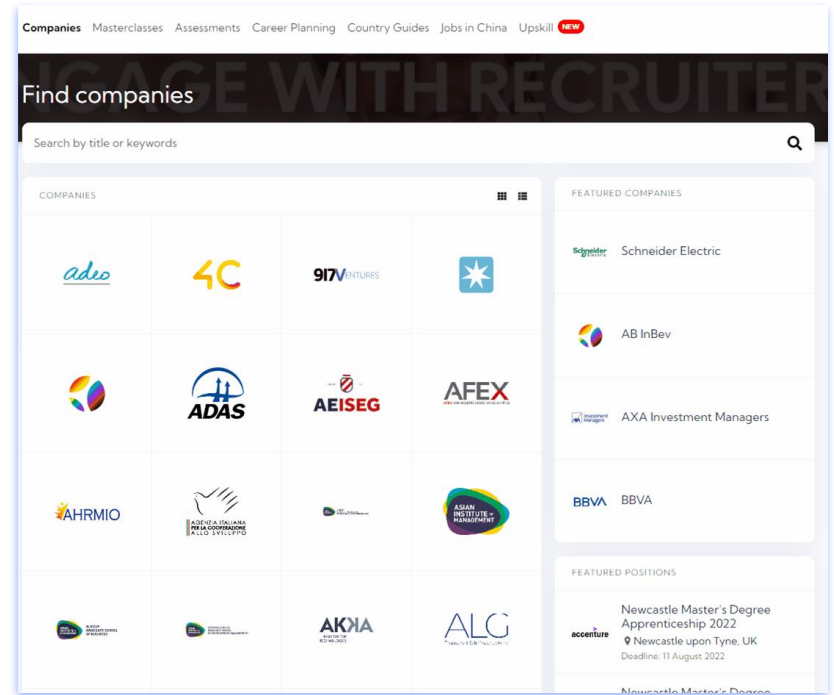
Companies Masterclasses Assessments Career Planning Country Guides Jobs in China Upskill NEW

NGAGE WITH RECRUITER

Find companies

Search by title or keywords

COMPANIES

adeo

4C

917VENTURES

ADAS

AEISEG

AFEX

AHRMIO

AGENZIA ITALIANA PER LA COOPERAZIONE ALLO SVILUPPO

ASIAN INSTITUTE of MANAGEMENT

AKKA

ALG

FEATURED COMPANIES

Schneider Electric

Schneider Electric

AB InBev

AXA Investment Managers

BBVA BBVA

FEATURED POSITIONS

accenture

Newcastle Master's Degree Apprenticeship 2022

Newcastle upon Tyne, UK

Deadline: 11 August 2022

Newcastle Master's Degree